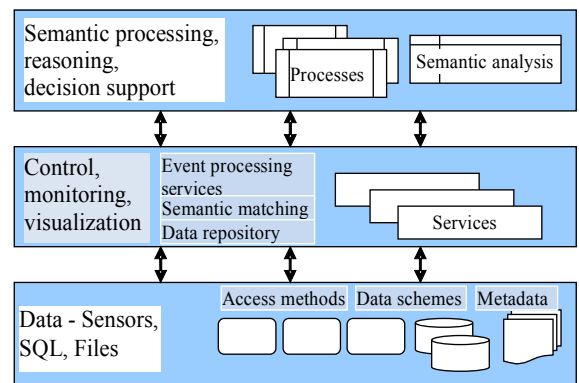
Semantic processing, reasoning, decision support

Processes

Semantic analysis

Control, monitoring, visualization

Event processing services

Semantic matching

Data repository

Services

Data - Sensors, SQL, Files

Access methods

Data schemes

Metadata